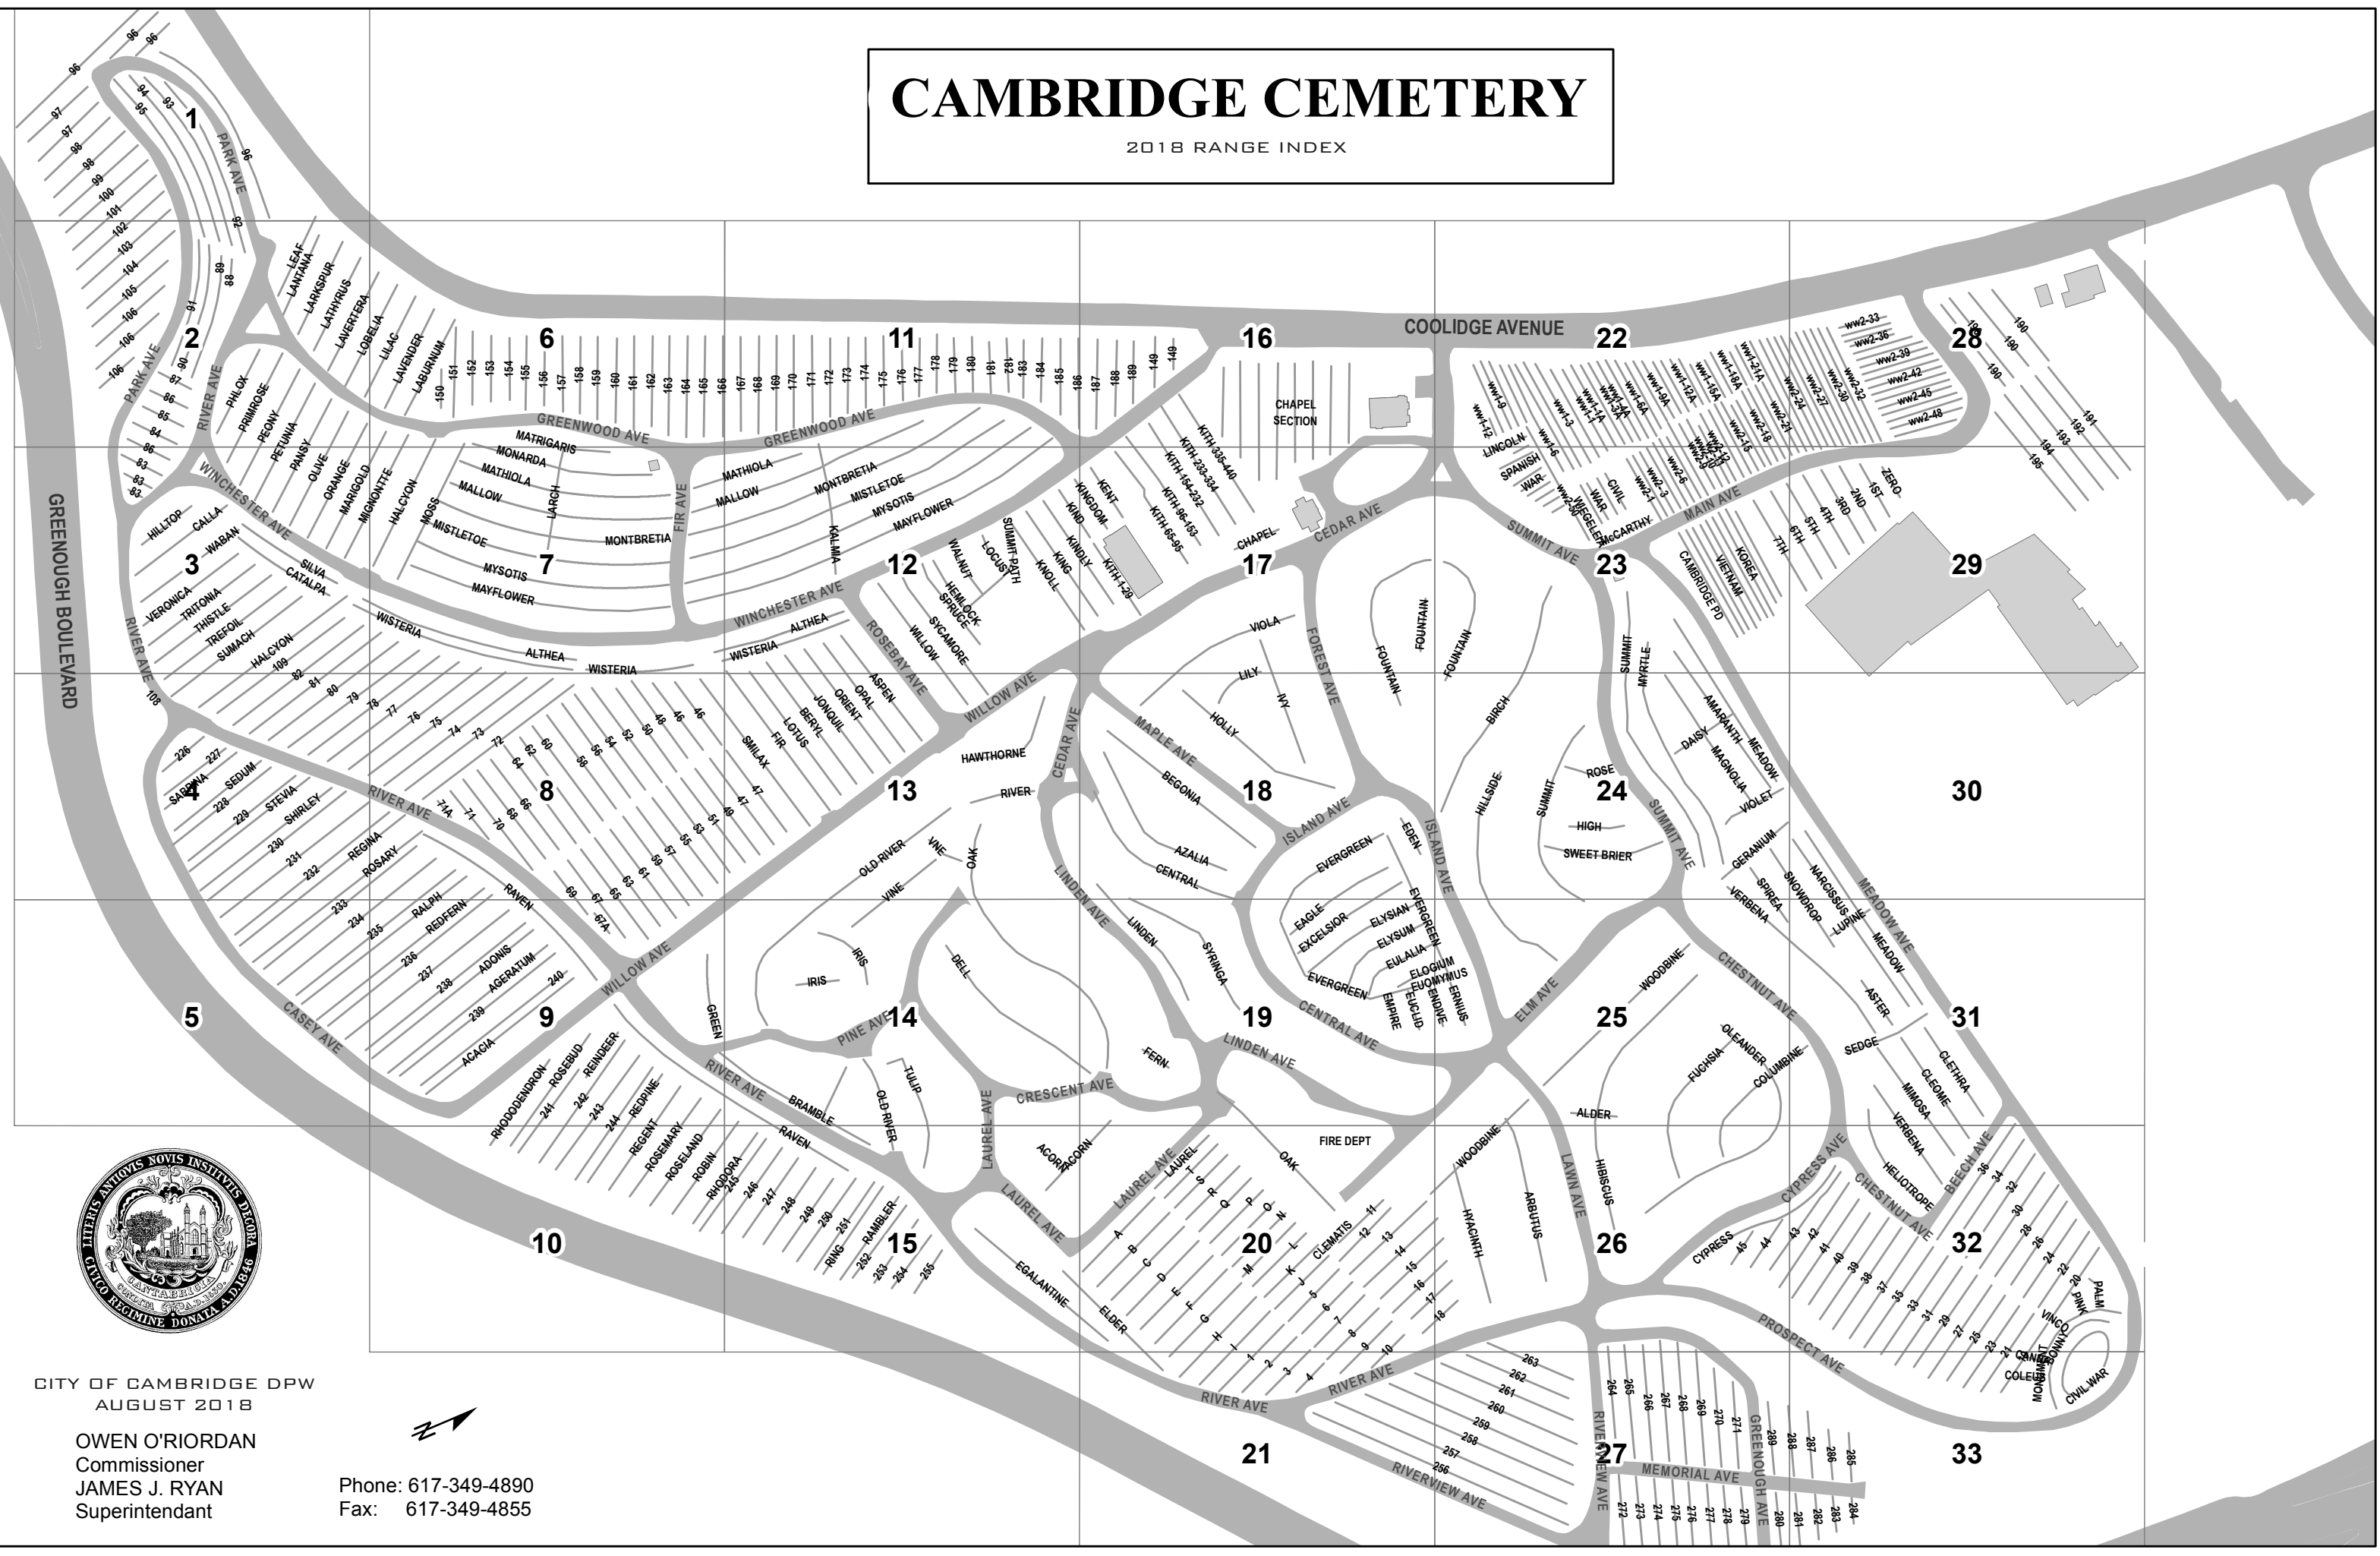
CAMBRIDGE CEMETERY
2018 RANGE INDEX

1 2 3 4 5 6 7 8 9 10 11 12 13 14 15 16 17 18 19 20 21 22 23 24 25 26 27 28 29 30 31 32 33

COOLIDGE AVENUE
GREENOUGH BOULEVARD
PARK AVE
RIVER AVE
GREENWOOD AVE
WINCHESTER AVE
FIR AVE
ROSEBAY AVE
WILLOW AVE
CEDAR AVE
FOREST AVE
MAPLE AVE
ISLAND AVE
SUMMIT AVE
MAIN AVE
MEADOW AVE
CHESTNUT AVE
ELM AVE
CENTRAL AVE
LINDEN AVE
CRESCENT AVE
PINE AVE
LAUREL AVE
LAWN AVE
CYPRESS AVE
BEECH AVE
PROSPECT AVE
CASEY AVE
RIVERVIEW AVE
MEMORIAL AVE
GREENOUGH AVE

CHAPEL SECTION
CHAPEL
FIRE DEPT

CITY OF CAMBRIDGE DPW
AUGUST 2018

OWEN O'RIORDAN
Commissioner
JAMES J. RYAN
Superintendant

Phone: 617-349-4890
Fax: 617-349-4855

LITERIS ANTIQVIS NOVIS INSTITVTIS DECORA
CIVICO REGIMINE DONATA A.D. 1846
CANTABRIGIA